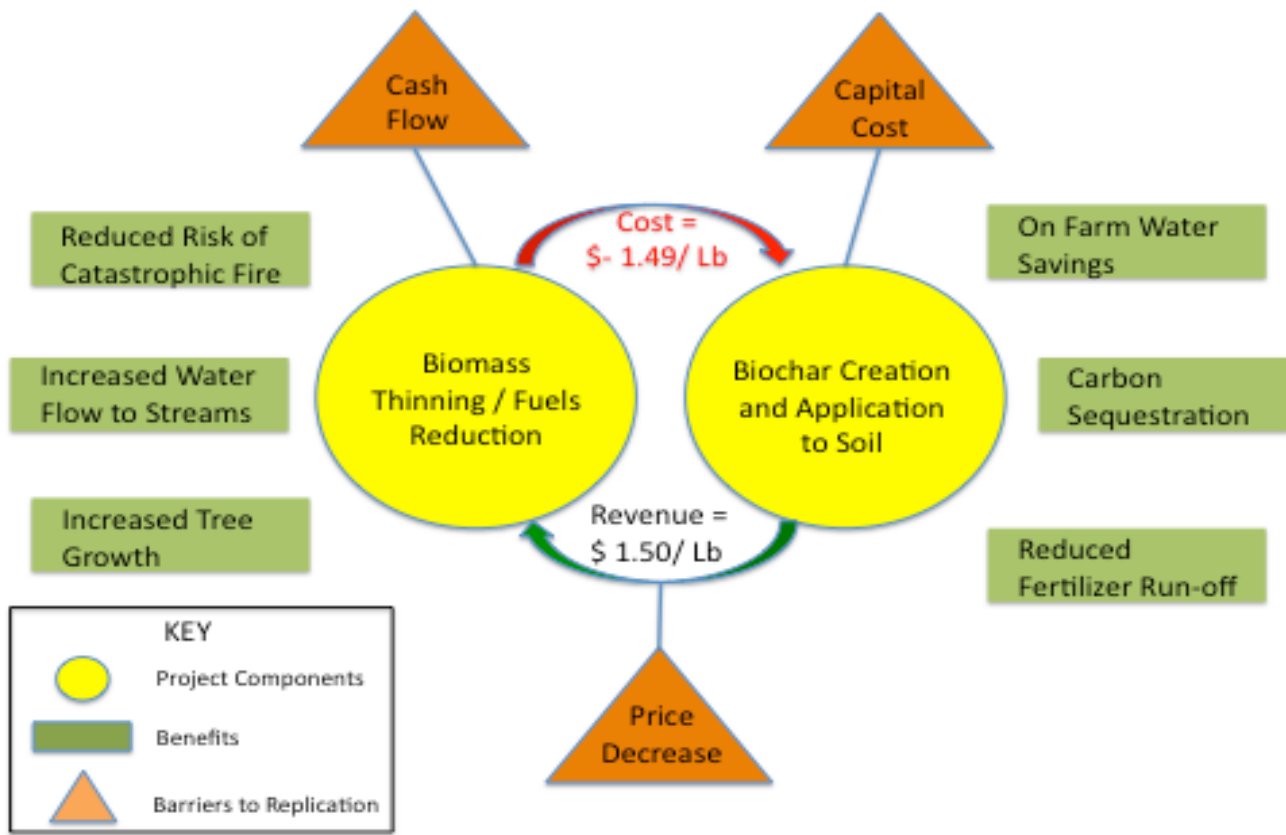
Cash Flow

Capital Cost

Reduced Risk of Catastrophic Fire

Cost = \$- 1.49/ Lb

On Farm Water Savings

Increased Water Flow to Streams

Biomass Thinning / Fuels Reduction

Biochar Creation and Application to Soil

Carbon Sequestration

Increased Tree Growth

Revenue = \$ 1.50/ Lb

Reduced Fertilizer Run-off

KEY

Project Components

Benefits

Barriers to Replication

Price Decrease